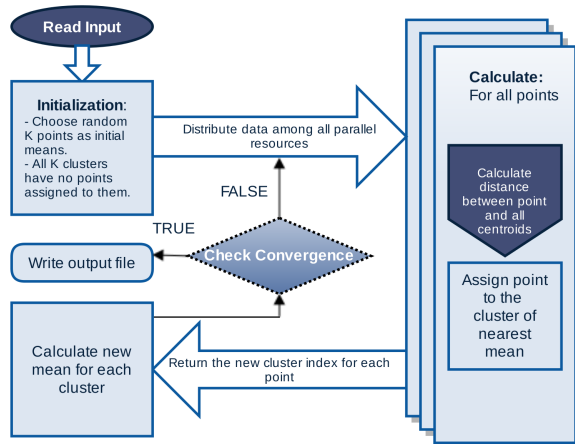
Read Input

Initialization:
- Choose random K points as initial means.
- All K clusters have no points assigned to them.

Distribute data among all parallel resources

FALSE

TRUE

Write output file

Check Convergence

Calculate new mean for each cluster

Return the new cluster index for each point

Calculate:
For all points

Calculate distance between point and all centroids

Assign point to the cluster of nearest mean